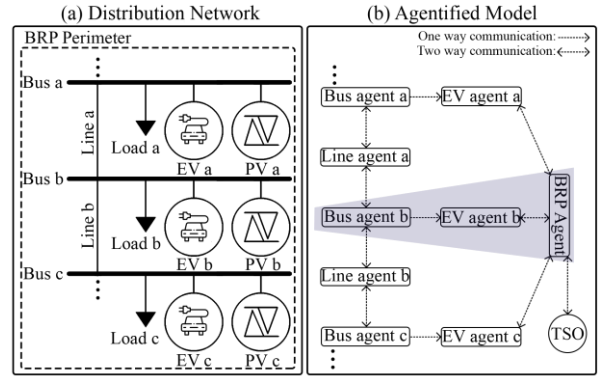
(a) Distribution Network

BRP Perimeter

Bus a

Line a

Load a

EV a

PV a

Bus b

Line b

Load b

EV b

PV b

Bus c

Load c

EV c

PV c

(b) Agentified Model

One way communication:

Two way communication:

Bus agent a

EV agent a

Line agent a

Bus agent b

EV agent b

BRP Agent

Line agent b

Bus agent c

EV agent c

TSO